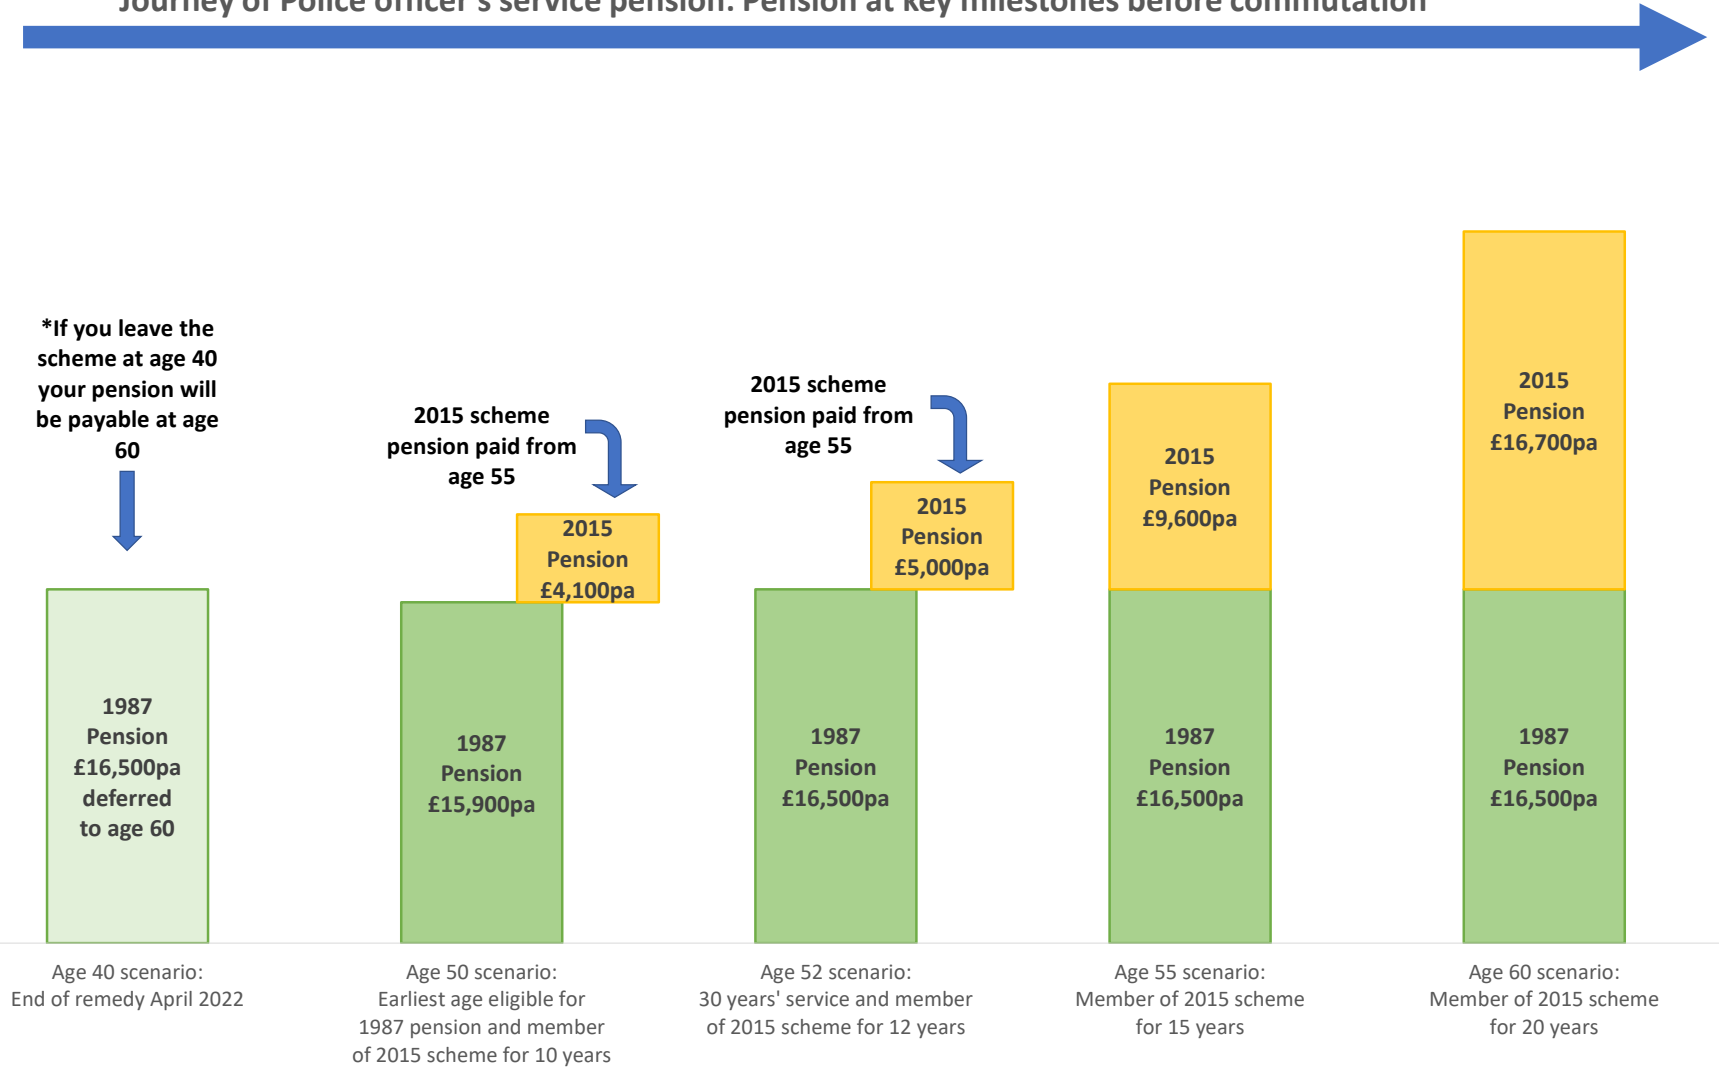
Journey of Police officer's service pension: Pension at key milestones before commutation

*If you leave the scheme at age 40 your pension will be payable at age 60

1987 Pension £16,500pa deferred to age 60

Age 40 scenario: End of remedy April 2022

2015 scheme pension paid from age 55

2015 Pension £4,100pa

1987 Pension £15,900pa

Age 50 scenario: Earliest age eligible for 1987 pension and member of 2015 scheme for 10 years

2015 scheme pension paid from age 55

2015 Pension £5,000pa

1987 Pension £16,500pa

Age 52 scenario: 30 years' service and member of 2015 scheme for 12 years

2015 Pension £9,600pa

1987 Pension £16,500pa

Age 55 scenario: Member of 2015 scheme for 15 years

2015 Pension £16,700pa

1987 Pension £16,500pa

Age 60 scenario: Member of 2015 scheme for 20 years